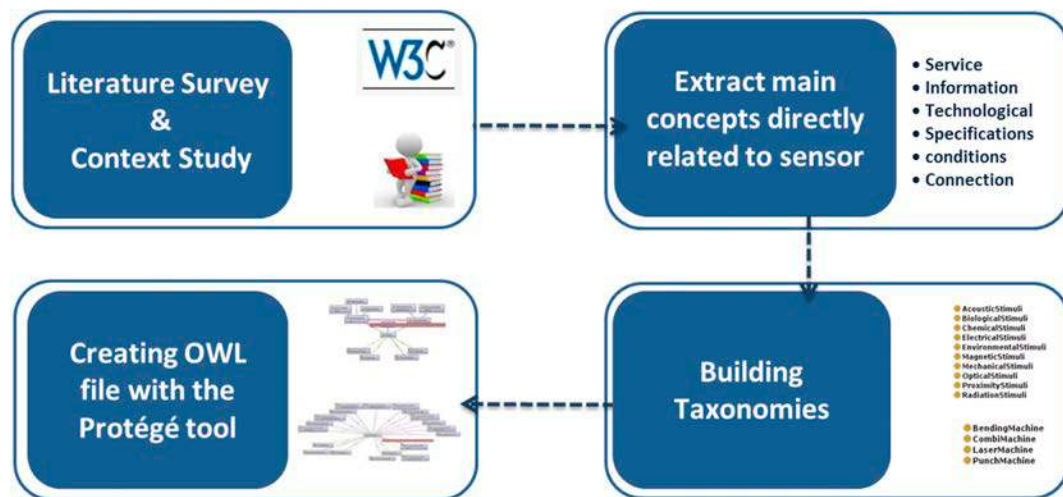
Literature Survey
&
Context Study

W3C®

Extract main concepts directly related to sensor

• Service
• Information
• Technological
• Specifications
• conditions
• Connection

Building Taxonomies

AcousticStimuli
BiologicalStimuli
ChemicalStimuli
ElectricalStimuli
EnvironmentalStimuli
MagneticStimuli
MechanicalStimuli
OpticalStimuli
ProximityStimuli
RadiationStimuli

BendingMachine
CombiMachine
LaserMachine
PunchMachine

Creating OWL file with the Protégé tool

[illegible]